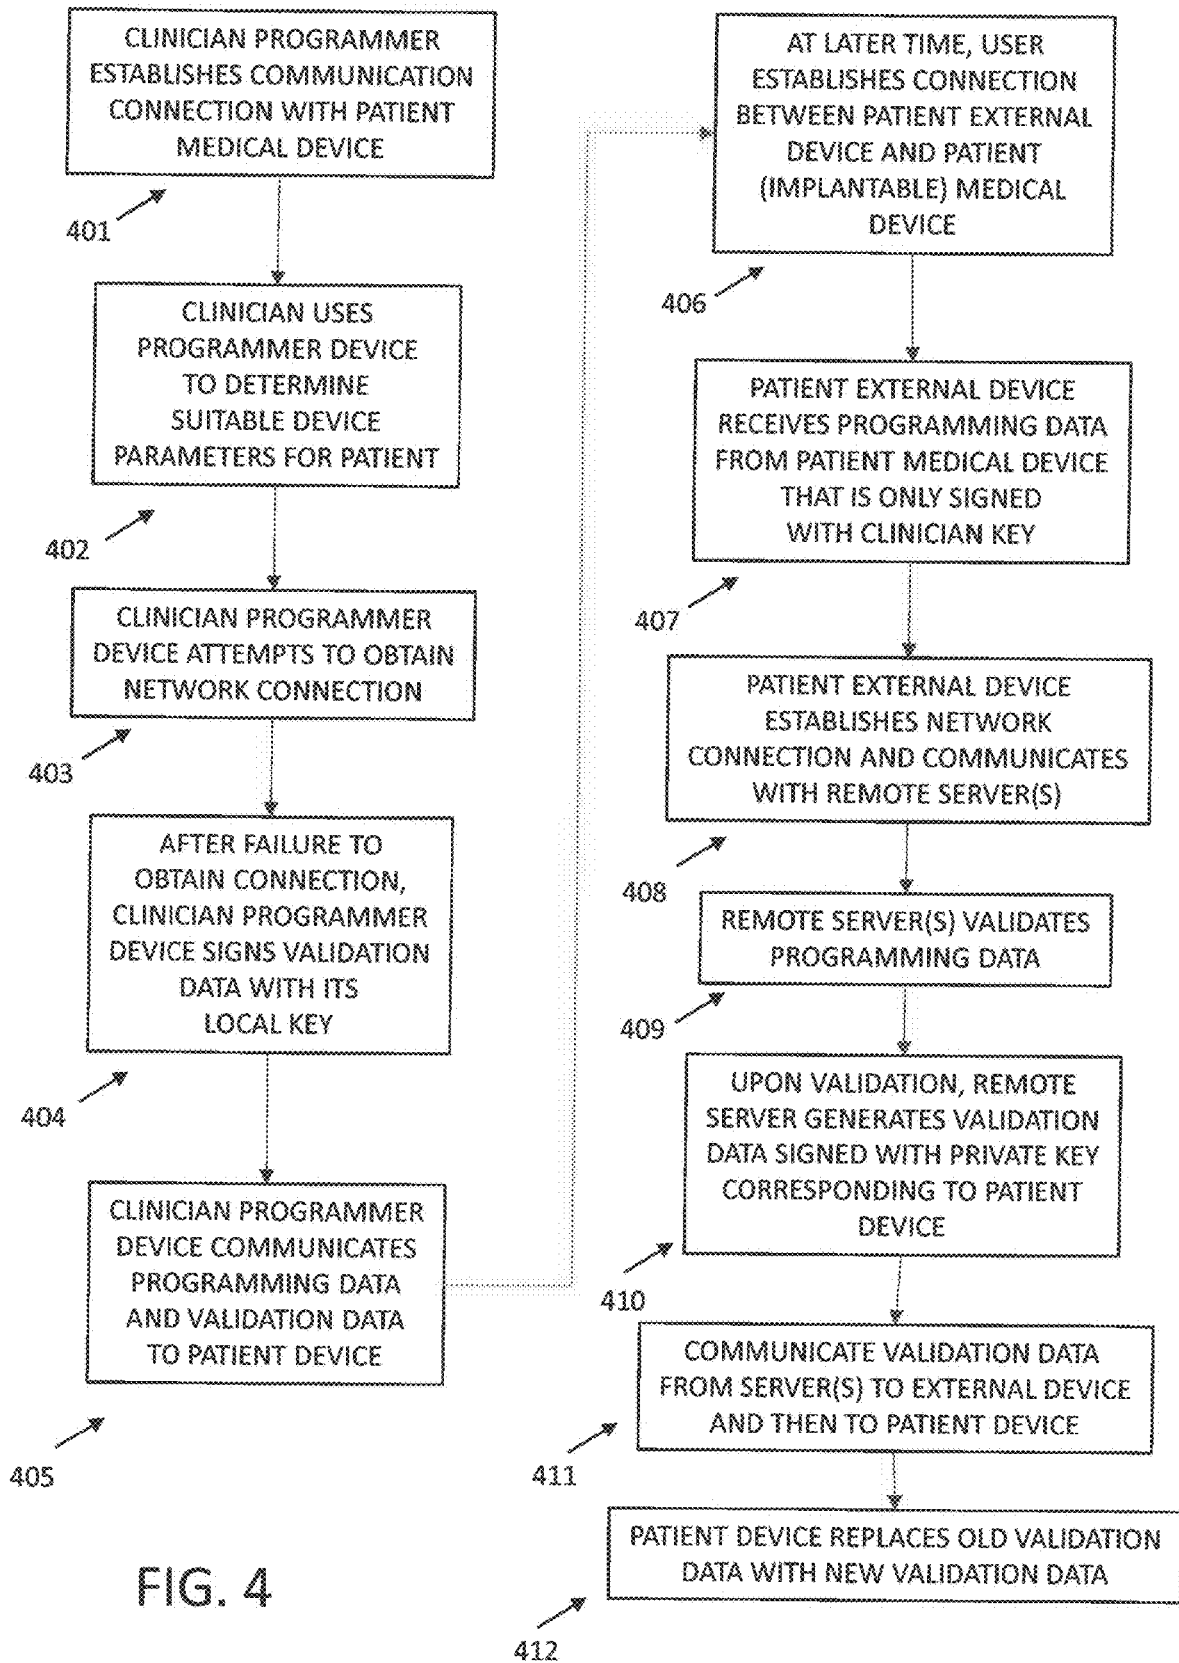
CLINICIAN PROGRAMMER ESTABLISHES COMMUNICATION CONNECTION WITH PATIENT MEDICAL DEVICE

401

CLINICIAN USES PROGRAMMER DEVICE TO DETERMINE SUITABLE DEVICE PARAMETERS FOR PATIENT

402

CLINICIAN PROGRAMMER DEVICE ATTEMPTS TO OBTAIN NETWORK CONNECTION

403

AFTER FAILURE TO OBTAIN CONNECTION, CLINICIAN PROGRAMMER DEVICE SIGNS VALIDATION DATA WITH ITS LOCAL KEY

404

CLINICIAN PROGRAMMER DEVICE COMMUNICATES PROGRAMMING DATA AND VALIDATION DATA TO PATIENT DEVICE

405

FIG. 4

AT LATER TIME, USER ESTABLISHES CONNECTION BETWEEN PATIENT EXTERNAL DEVICE AND PATIENT (IMPLANTABLE) MEDICAL DEVICE

406

PATIENT EXTERNAL DEVICE RECEIVES PROGRAMMING DATA FROM PATIENT MEDICAL DEVICE THAT IS ONLY SIGNED WITH CLINICIAN KEY

407

PATIENT EXTERNAL DEVICE ESTABLISHES NETWORK CONNECTION AND COMMUNICATES WITH REMOTE SERVER(S)

408

REMOTE SERVER(S) VALIDATES PROGRAMMING DATA

409

UPON VALIDATION, REMOTE SERVER GENERATES VALIDATION DATA SIGNED WITH PRIVATE KEY CORRESPONDING TO PATIENT DEVICE

410

COMMUNICATE VALIDATION DATA FROM SERVER(S) TO EXTERNAL DEVICE AND THEN TO PATIENT DEVICE

411

PATIENT DEVICE REPLACES OLD VALIDATION DATA WITH NEW VALIDATION DATA

412